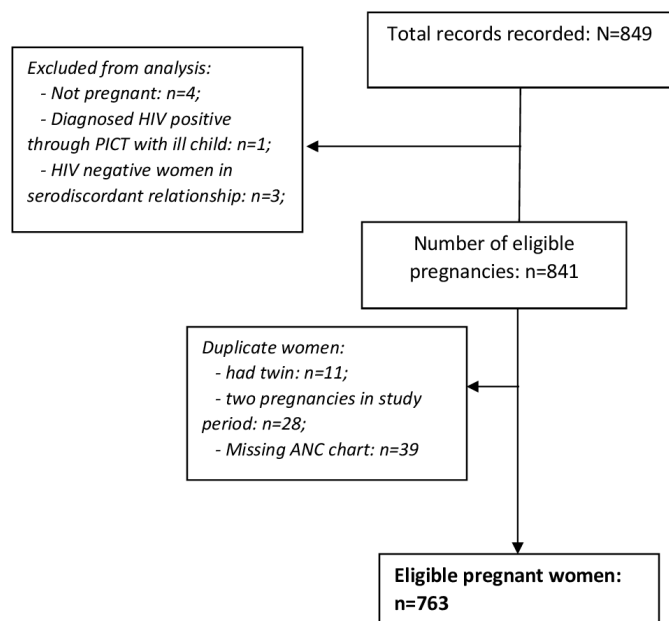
Total records recorded: N=849

Excluded from analysis:
- Not pregnant: n=4;
- Diagnosed HIV positive through PICT with ill child: n=1;
- HIV negative women in serodiscordant relationship: n=3;

Number of eligible pregnancies: n=841

Duplicate women:
- had twin: n=11;
- two pregnancies in study period: n=28;
- Missing ANC chart: n=39

Eligible pregnant women: n=763